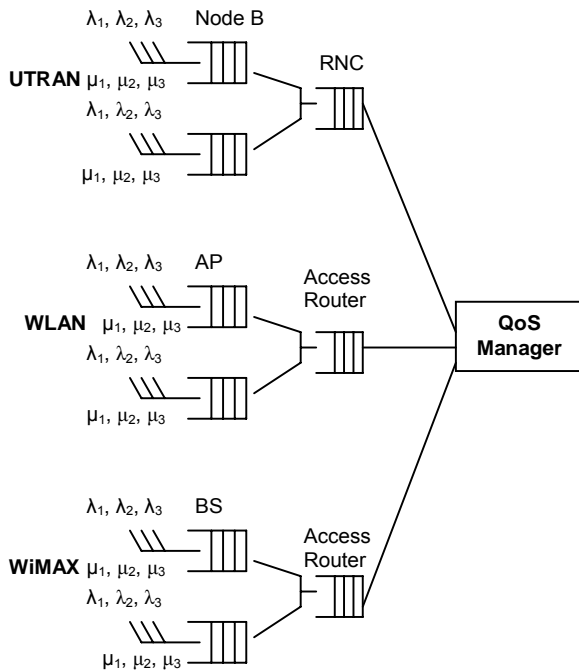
$\lambda_1, \lambda_2, \lambda_3$ Node B

**UTRAN** $\mu_1, \mu_2, \mu_3$

RNC

$\lambda_1, \lambda_2, \lambda_3$

$\mu_1, \mu_2, \mu_3$

$\lambda_1, \lambda_2, \lambda_3$ AP

Access Router

**WLAN** $\mu_1, \mu_2, \mu_3$

$\lambda_1, \lambda_2, \lambda_3$

$\mu_1, \mu_2, \mu_3$

**QoS Manager**

$\lambda_1, \lambda_2, \lambda_3$ BS

Access Router

**WiMAX** $\mu_1, \mu_2, \mu_3$

$\lambda_1, \lambda_2, \lambda_3$

$\mu_1, \mu_2, \mu_3$